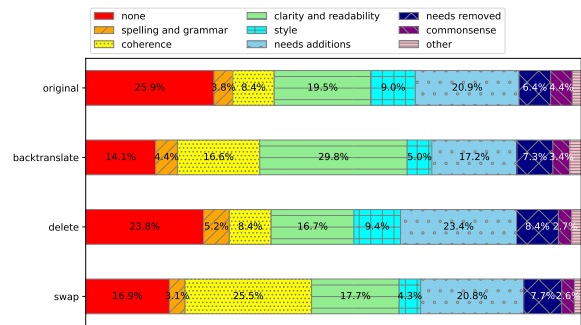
none
spelling and grammar
coherence
clarity and readability
style
needs additions
needs removed
commonsense
other

original
25.9%
3.8%
8.4%
19.5%
9.0%
20.9%
6.4%
4.4%

backtranslate
14.1%
4.4%
16.6%
29.8%
5.0%
17.2%
7.3%
3.4%

delete
23.8%
5.2%
8.4%
16.7%
9.4%
23.4%
8.4%
2.7%

swap
16.9%
3.1%
25.5%
17.7%
4.3%
20.8%
7.7%
2.6%